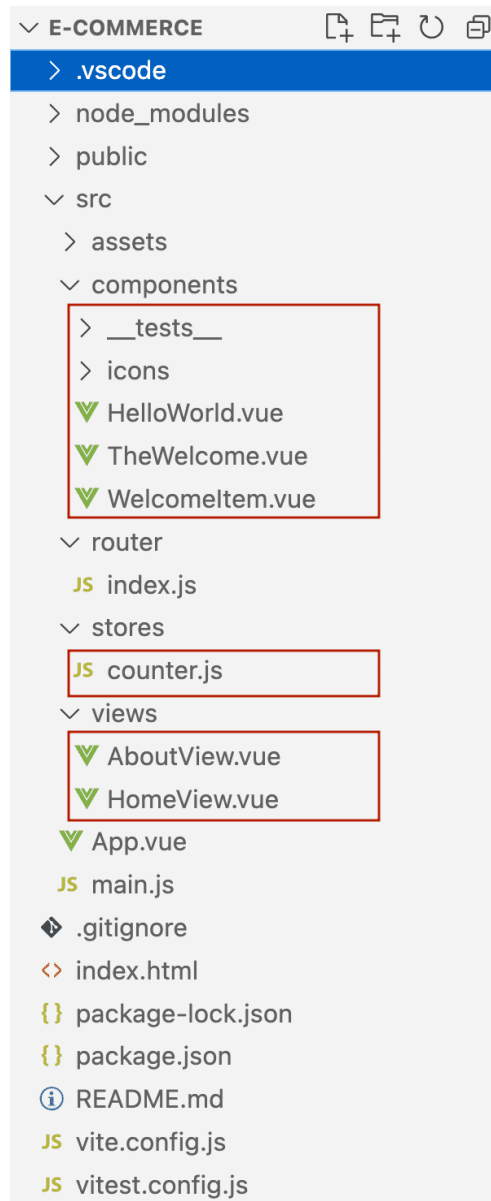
E-COMMERCE
.vscode
node_modules
public
src
assets
components
__tests__
icons
HelloWorld.vue
TheWelcome.vue
WelcomeItem.vue
router
JS index.js
stores
JS counter.js
views
AboutView.vue
HomeView.vue
App.vue
JS main.js
.gitignore
index.html
package-lock.json
package.json
README.md
JS vite.config.js
JS vitest.config.js